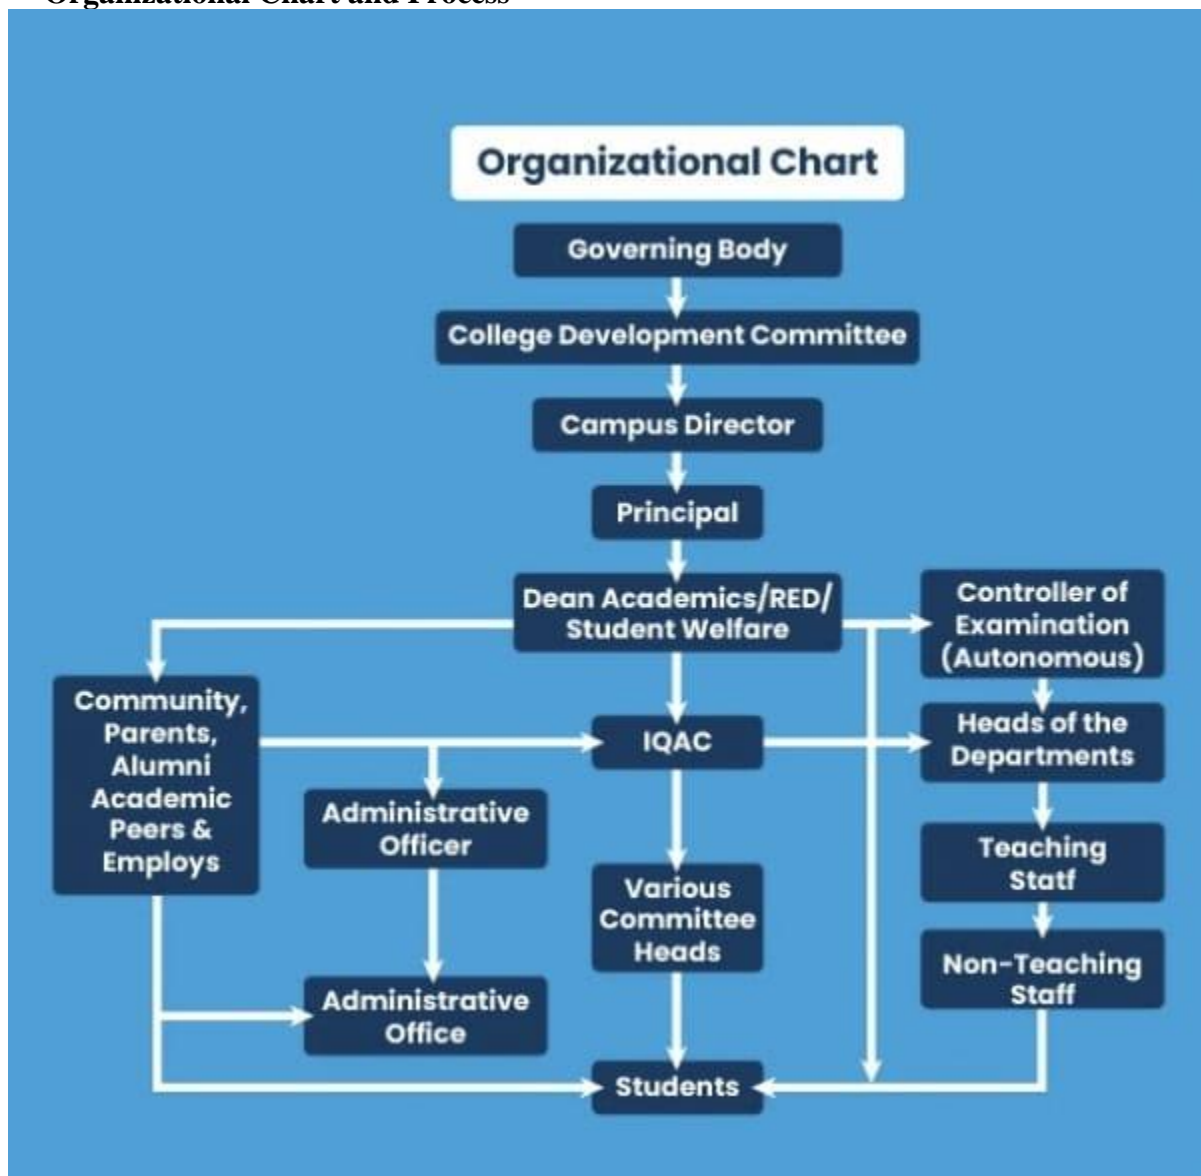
Organizational Chart and Process

Organizational Chart

Governing Body

College Development Committee

Campus Director

Principal

Dean Academics/RED/ Student Welfare

Controller of Examination (Autonomous)

Community, Parents, Alumni Academic Peers & Employs

IQAC

Heads of the Departments

Administrative Officer

Teaching Statf

Various Committee Heads

Non-Teaching Staff

Administrative Office

Students